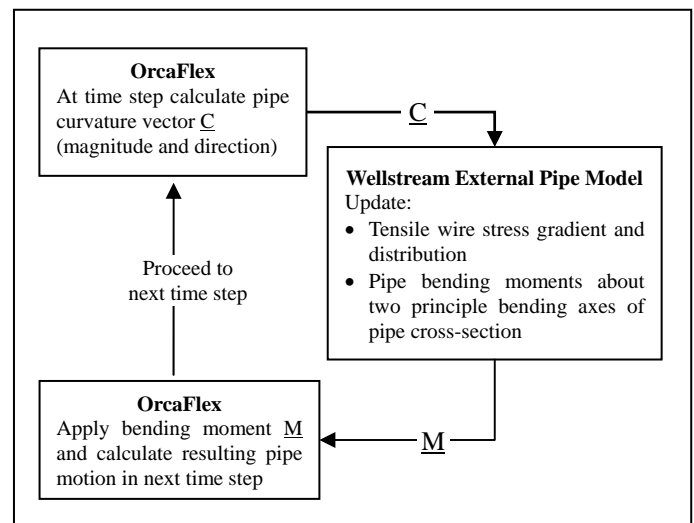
**OrcaFlex**
At time step calculate pipe curvature vector C (magnitude and direction)

C

**Wellstream External Pipe Model**
Update:
- Tensile wire stress gradient and distribution
- Pipe bending moments about two principle bending axes of pipe cross-section

Proceed to next time step

**OrcaFlex**
Apply bending moment M and calculate resulting pipe motion in next time step

M